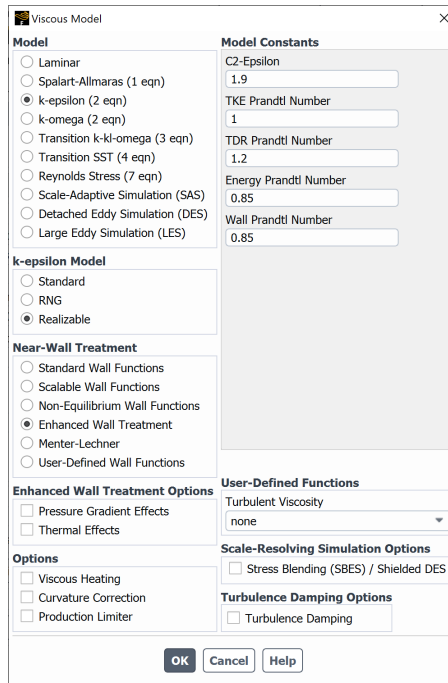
Viscous Model

Model
Laminar
Spalart-Allmaras (1 eqn)
k-epsilon (2 eqn)
k-omega (2 eqn)
Transition k-kl-omega (3 eqn)
Transition SST (4 eqn)
Reynolds Stress (7 eqn)
Scale-Adaptive Simulation (SAS)
Detached Eddy Simulation (DES)
Large Eddy Simulation (LES)

k-epsilon Model
Standard
RNG
Realizable

Near-Wall Treatment
Standard Wall Functions
Scalable Wall Functions
Non-Equilibrium Wall Functions
Enhanced Wall Treatment
Menter-Lechner
User-Defined Wall Functions

Enhanced Wall Treatment Options
Pressure Gradient Effects
Thermal Effects

Options
Viscous Heating
Curvature Correction
Production Limiter

Model Constants
C2-Epsilon
1.9
TKE Prandtl Number
1
TDR Prandtl Number
1.2
Energy Prandtl Number
0.85
Wall Prandtl Number
0.85

User-Defined Functions
Turbulent Viscosity
none

Scale-Resolving Simulation Options
Stress Blending (SBES) / Shielded DES

Turbulence Damping Options
Turbulence Damping

OK Cancel Help